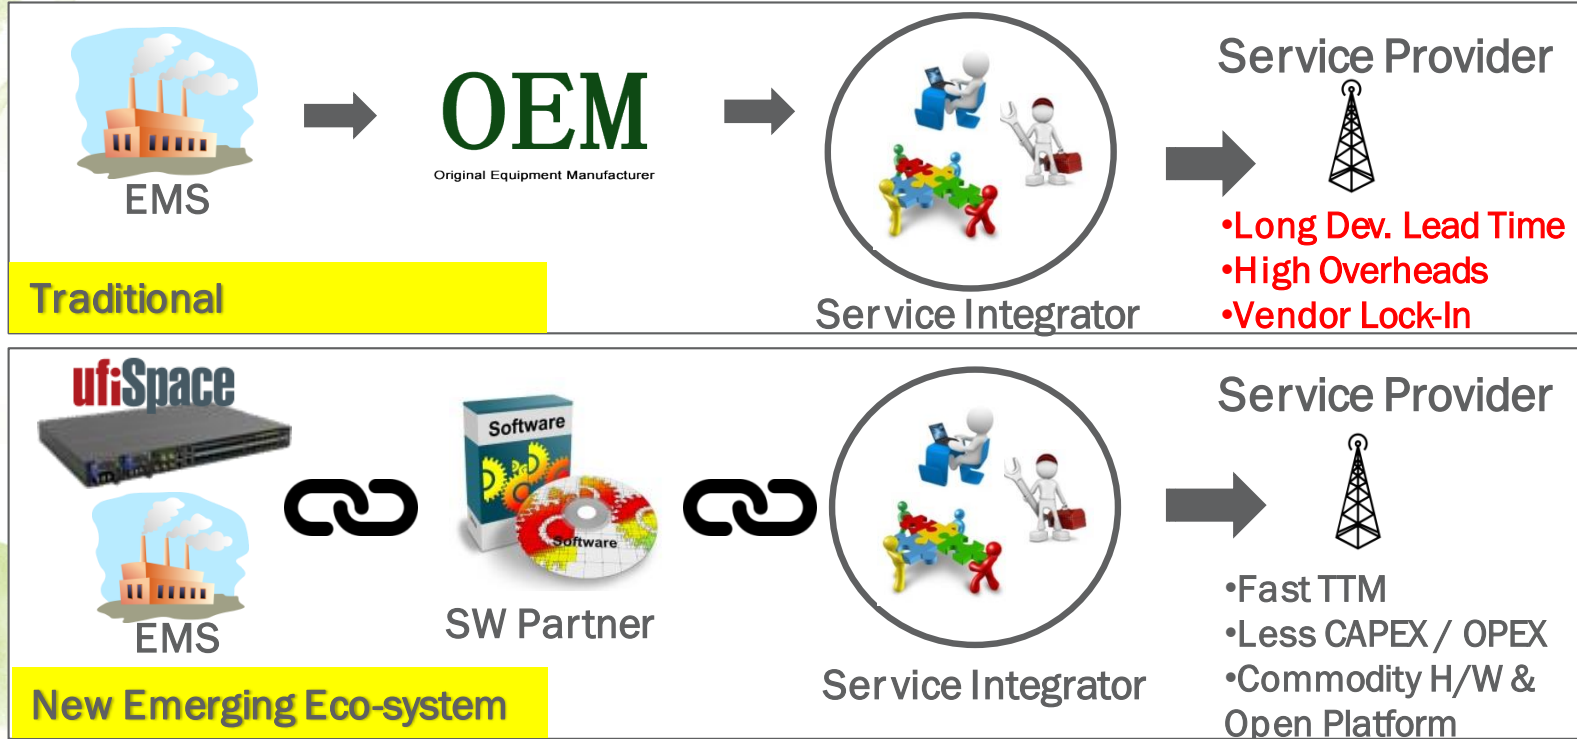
EMS

OEM
Original Equipment Manufacturer

Service Integrator

Service Provider

•Long Dev. Lead Time
•High Overheads
•Vendor Lock-In

Traditional

ufiSpace

EMS

Software
Software

SW Partner

Service Integrator

Service Provider

•Fast TTM
•Less CAPEX / OPEX
•Commodity H/W & Open Platform

New Emerging Eco-system